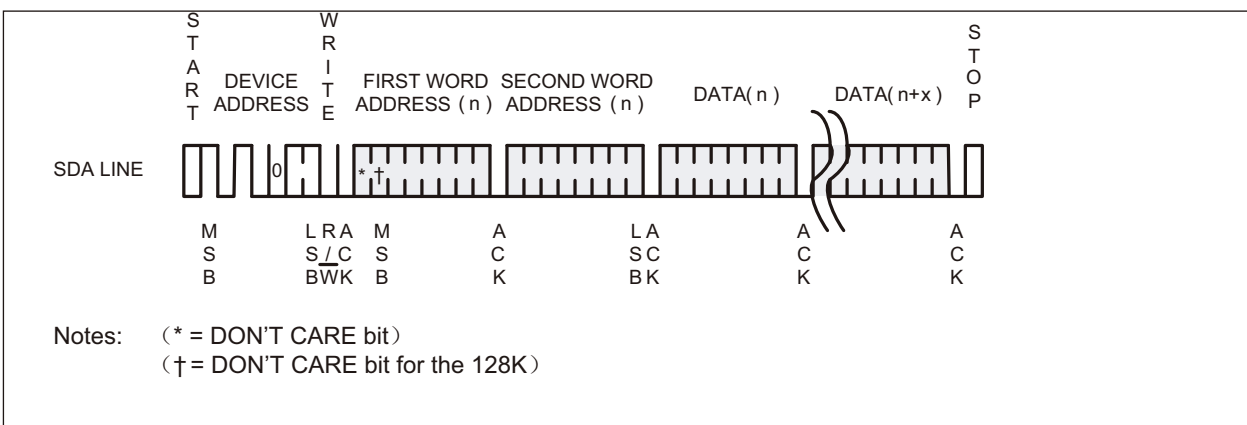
START

DEVICE ADDRESS

WRITE

FIRST WORD ADDRESS ( n )

SECOND WORD ADDRESS ( n )

DATA( n )

DATA( n+x )

STOP

SDA LINE

0

* †

MSB

LSB

R/$\overline{W}$

ACK

MSB

ACK

LSB

ACK

ACK

ACK

Notes: (* = DON'T CARE bit)
(† = DON'T CARE bit for the 128K)